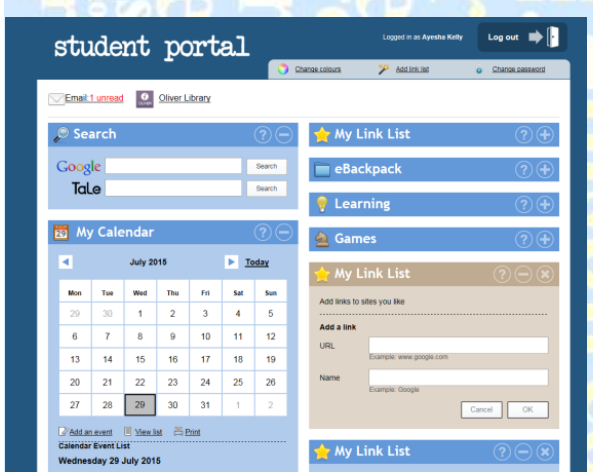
student portal

Logged in as Ayesha Kelly

Log out

Change colours

Add link list

Change password

Email 1 unread

Oliver Library

Search

Google

Search

TaLe

Search

My Calendar

July 2015

Today

| Mon | Tue | Wed | Thu | Fri | Sat | Sun |
|---|---|---|---|---|---|---|
| 29 | 30 | 1 | 2 | 3 | 4 | 5 |
| 6 | 7 | 8 | 9 | 10 | 11 | 12 |
| 13 | 14 | 15 | 16 | 17 | 18 | 19 |
| 20 | 21 | 22 | 23 | 24 | 25 | 26 |
| 27 | 28 | 29 | 30 | 31 | 1 | 2 |

Add an event

View list

Print

Calendar Event List

Wednesday 29 July 2015

My Link List

eBackpack

Learning

Games

My Link List

Add links to sites you like

Add a link

URL

Example: www.google.com

Name

Example: Google

Cancel

OK

My Link List